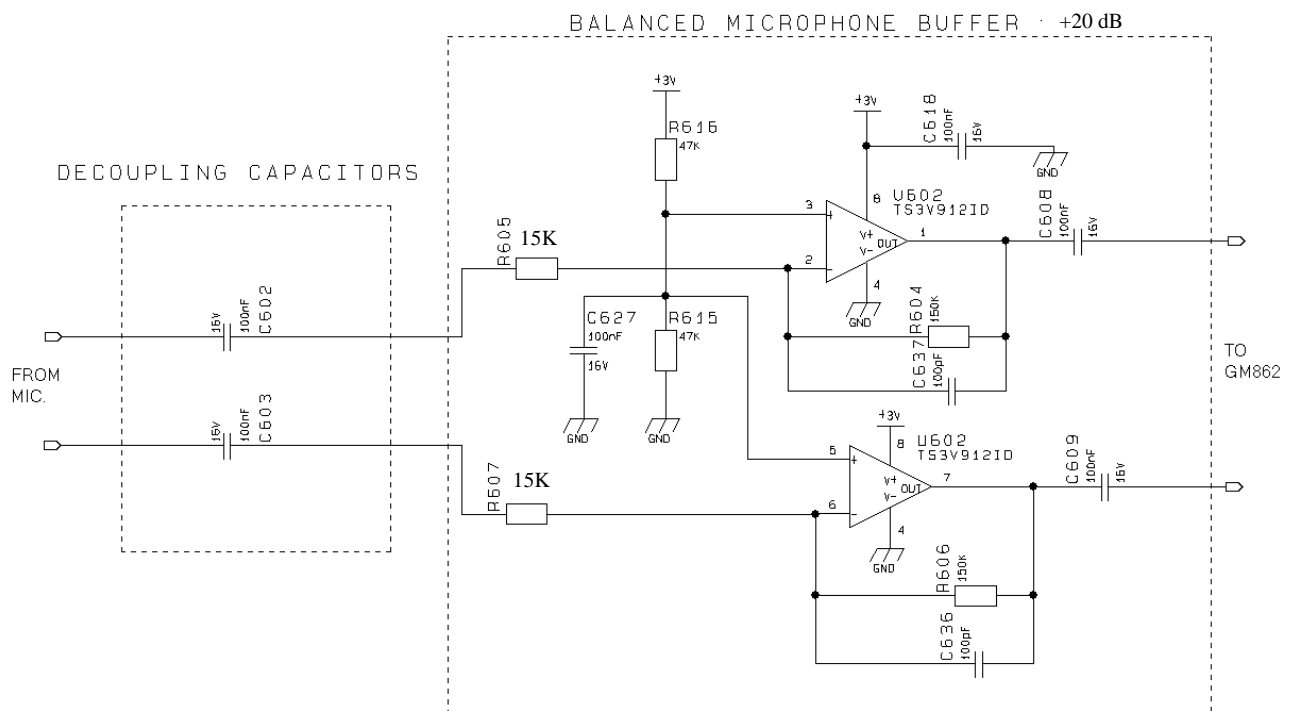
BALANCED MICROPHONE BUFFER · +20 dB

DECOUPLING CAPACITORS

+3V
R616
47K

+3V
C618
100nF
16V
GND

8
U602
TS3V912ID
3
+
V+
V-
OUT
1
2
-
4
GND

C608
100nF
16V

R605
15K

16V
100nF
C602

C627
100nF
16V
GND

R615
47K
GND

R604
150K

C637
100pF

FROM
MIC.

TO
GM862

16V
100nF
C603

+3V
8
U602
TS3V912ID
5
+
V+
V-
OUT
7
6
-
4
GND

C609
100nF
16V

R607
15K

R606
150K

C636
100pF